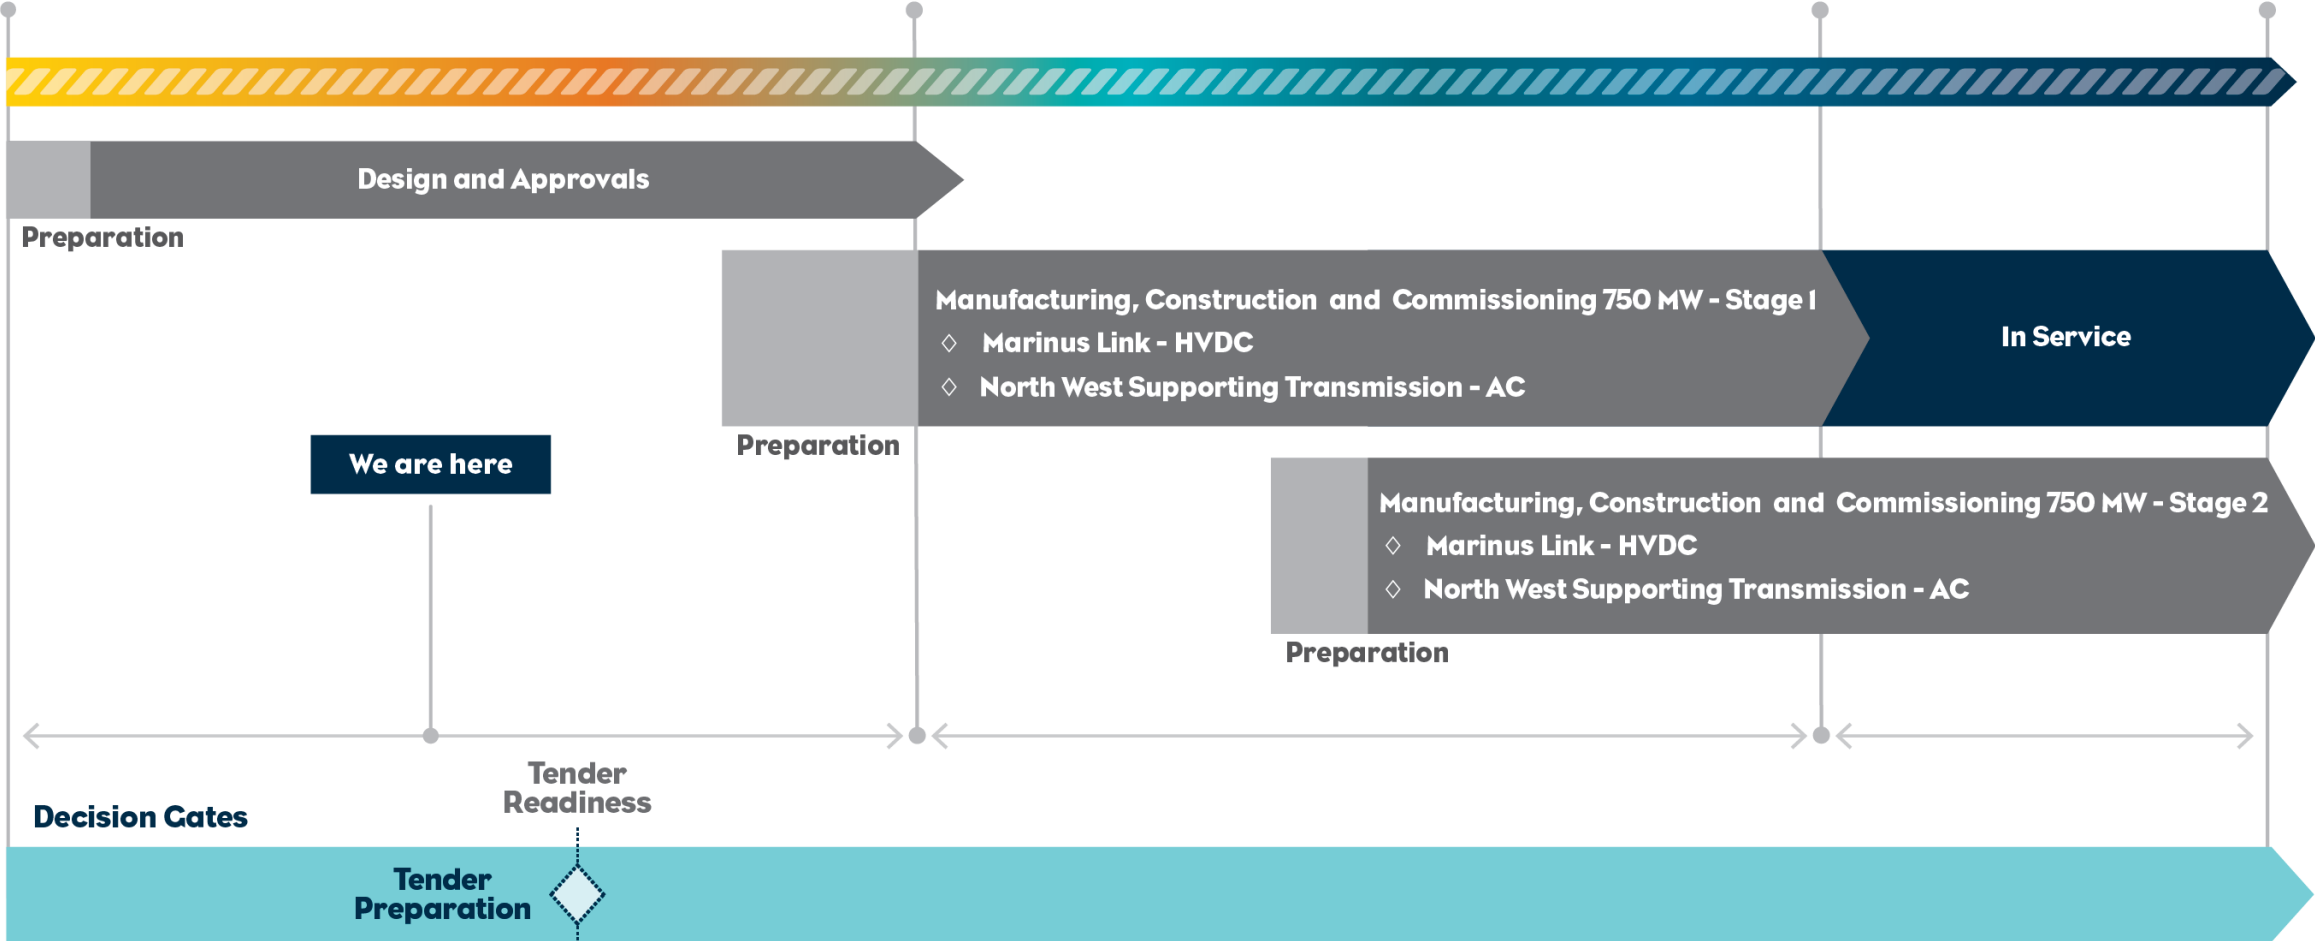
Design and Approvals

Preparation

Manufacturing, Construction and Commissioning 750 MW - Stage 1
◇ Marinus Link - HVDC
◇ North West Supporting Transmission - AC

In Service

Preparation

We are here

Manufacturing, Construction and Commissioning 750 MW - Stage 2
◇ Marinus Link - HVDC
◇ North West Supporting Transmission - AC

Preparation

Tender Readiness

Decision Gates

Tender Preparation